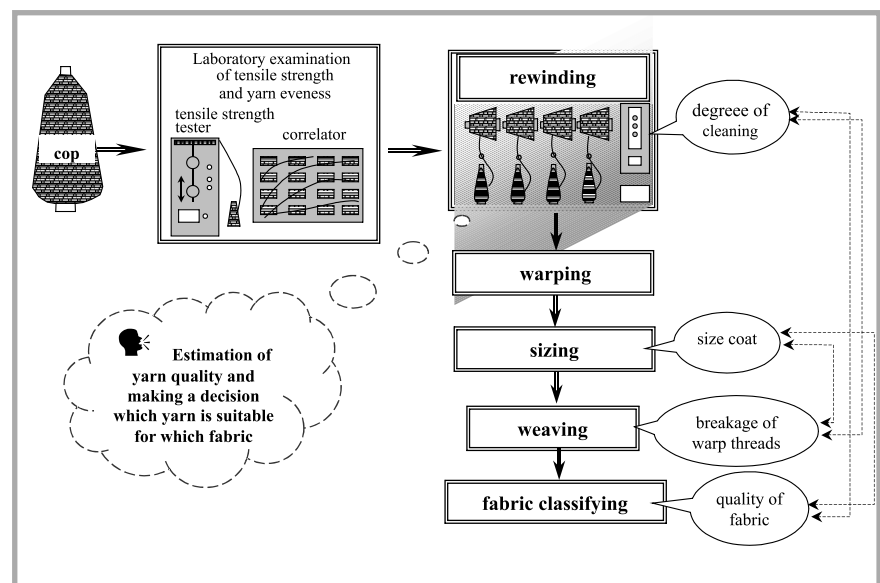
cop

Laboratory examination of tensile strength and yarn eveness

tensile strength tester

correlator

rewinding

degreee of cleaning

warping

sizing

size coat

Estimation of yarn quality and making a decision which yarn is suitable for which fabric

weaving

breakage of warp threads

fabric classifying

quality of fabric